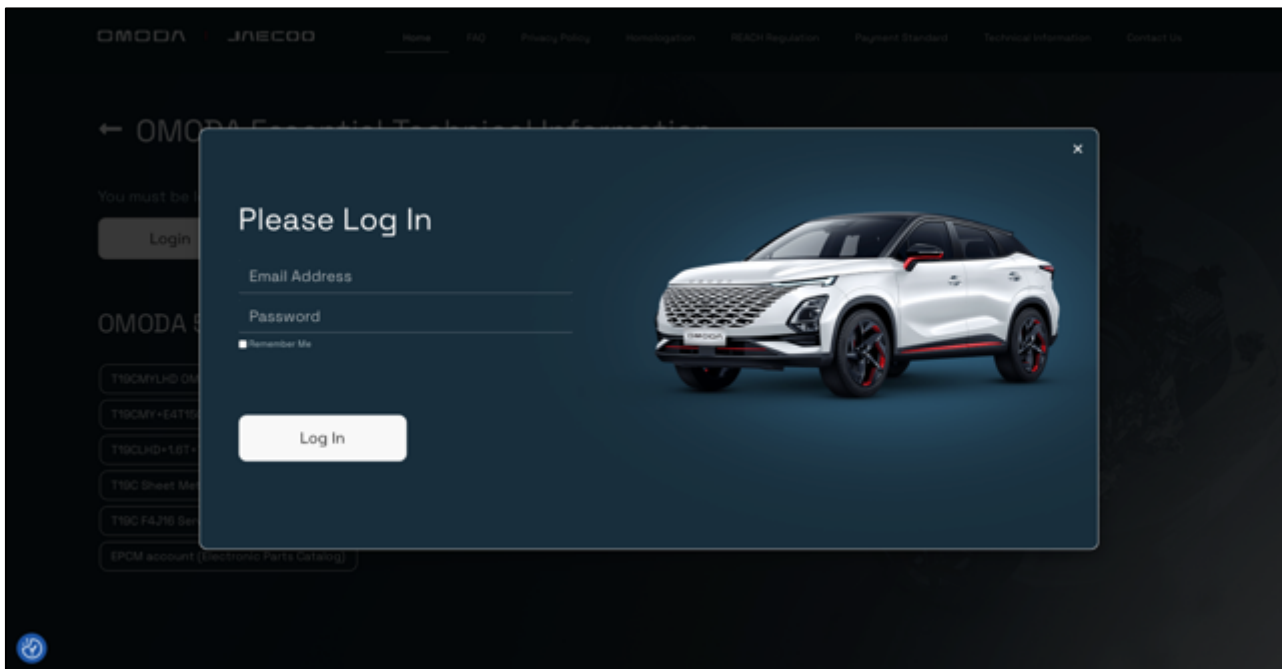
OMODA | JAECOO

Home FAQ Privacy Policy Homologation REACH Regulation Payment Standard Technical Information Contact Us

← OMODA Essential Technical Information

You must be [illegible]

Login

OMODA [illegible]

T19CMYLHD OM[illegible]

T19CMY+E4T15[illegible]

T19CLHD+1.6T+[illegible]

T19C Sheet Met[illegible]

T19C F4J16 Ser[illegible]

EPCM account (Electronic Parts Catalog)

×

Please Log In

Email Address

Password

Remember Me

Log In

OMODA